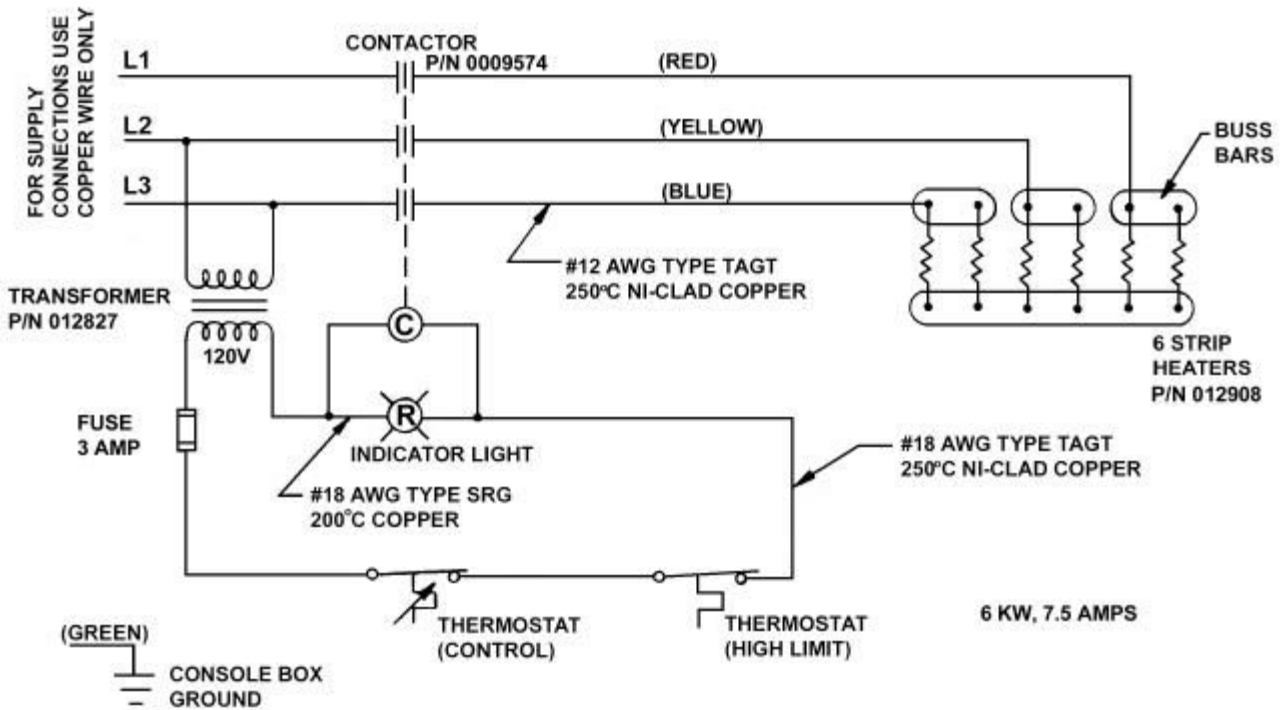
FOR SUPPLY CONNECTIONS USE COPPER WIRE ONLY

L1

L2

L3

CONTACTOR
P/N 0009574

(RED)

(YELLOW)

(BLUE)

BUSS BARS

#12 AWG TYPE TAGT
250ºC NI-CLAD COPPER

TRANSFORMER
P/N 012827

120V

C

6 STRIP HEATERS
P/N 012908

R

FUSE
3 AMP

INDICATOR LIGHT

#18 AWG TYPE TAGT
250ºC NI-CLAD COPPER

#18 AWG TYPE SRG
200°C COPPER

THERMOSTAT
(CONTROL)

THERMOSTAT
(HIGH LIMIT)

6 KW, 7.5 AMPS

(GREEN)

CONSOLE BOX
GROUND